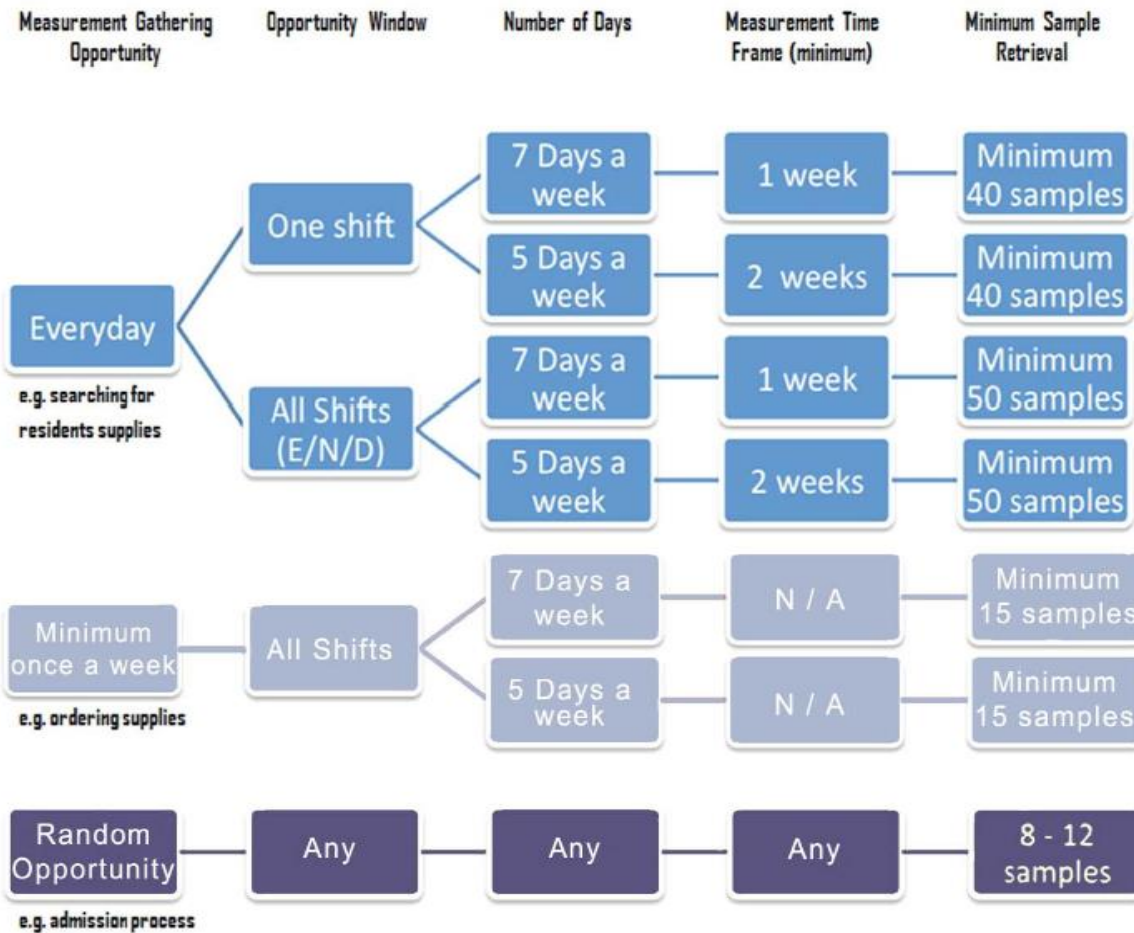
Measurement Gathering Opportunity

Opportunity Window

Number of Days

Measurement Time Frame (minimum)

Minimum Sample Retrieval

Everyday

e.g. searching for residents supplies

One shift

7 Days a week

1 week

Minimum 40 samples

5 Days a week

2 weeks

Minimum 40 samples

All Shifts (E/N/D)

7 Days a week

1 week

Minimum 50 samples

5 Days a week

2 weeks

Minimum 50 samples

Minimum once a week

e.g. ordering supplies

All Shifts

7 Days a week

N / A

Minimum 15 samples

5 Days a week

N / A

Minimum 15 samples

Random Opportunity

e.g. admission process

Any

Any

Any

8 - 12 samples